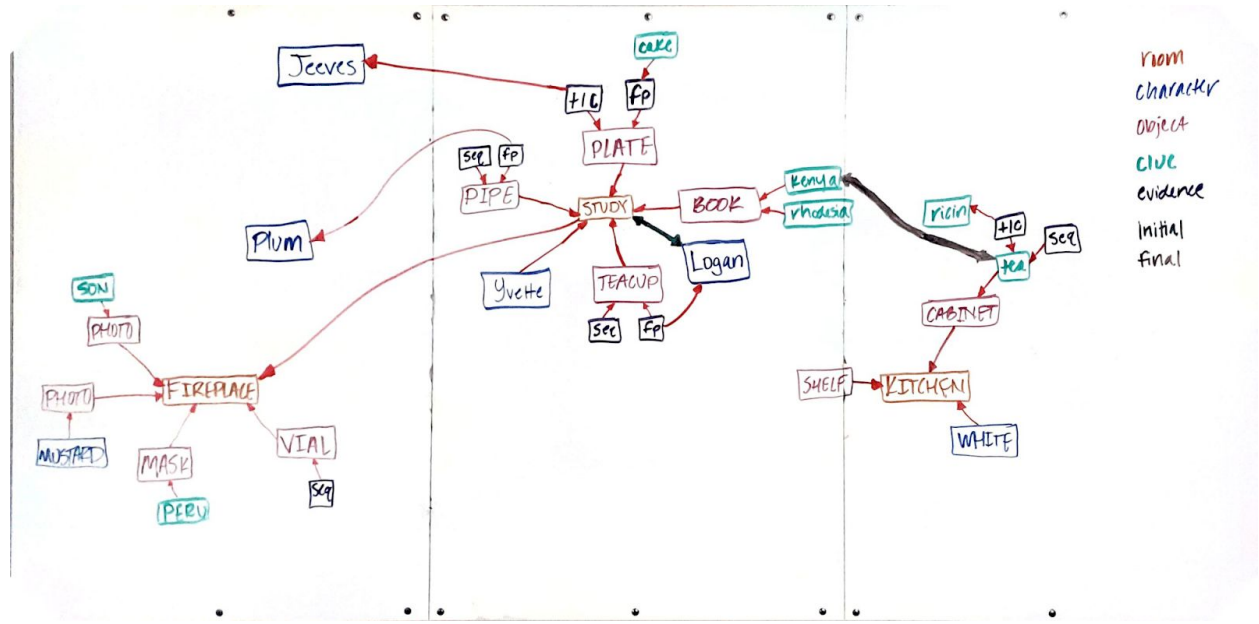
Jeeves

cake

+16

fp

PLATE

seq

fp

PIPE

STUDY

BOOK

kenya

rhodesia

Plum

Logan

Yvette

TEACUP

Sec

fp

ricin

+16

Seq

tea

CABINET

SHELF

KITCHEN

WHITE

SON

PHOTO

PHOTO

FIREPLACE

MUSTARD

MASK

VIAL

Seq

PERU

room
character
object
clue
evidence
initial
final